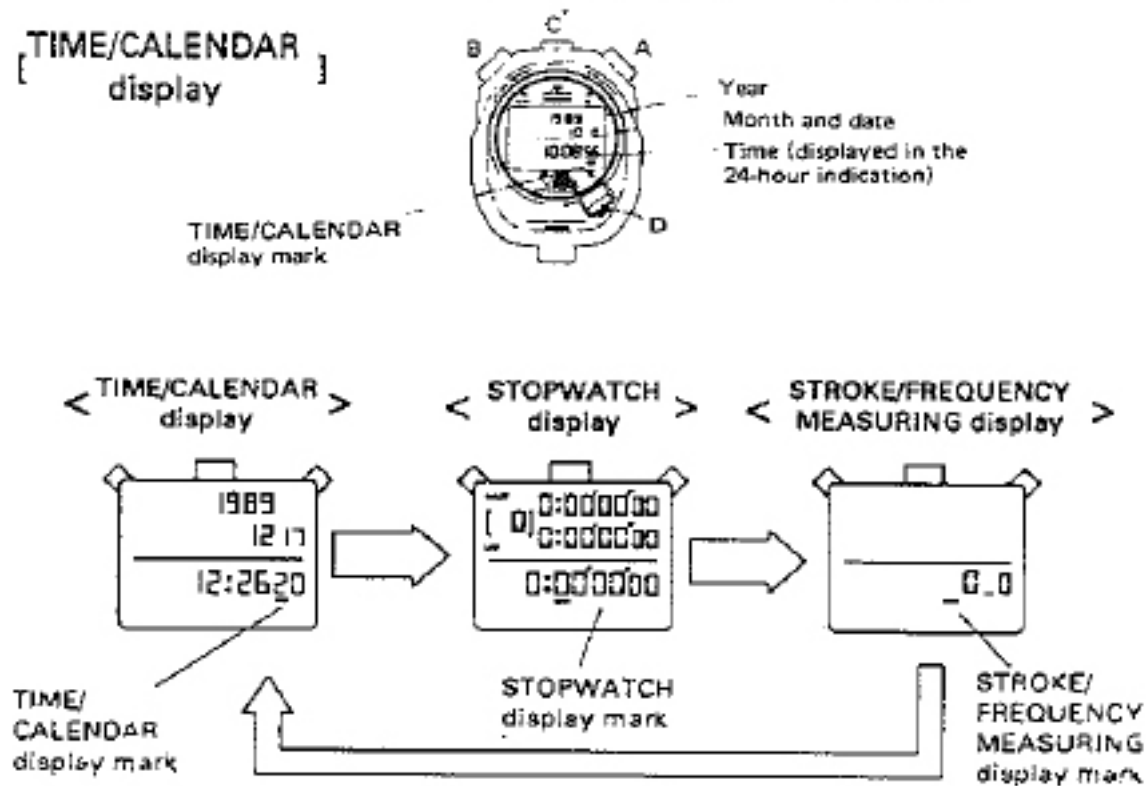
[TIME/CALENDAR display]

C
B
A

Year
Month and date
Time (displayed in the 24-hour indication)

TIME/CALENDAR display mark

D

< TIME/CALENDAR display >

< STOPWATCH display >

< STROKE/FREQUENCY MEASURING display >

1989
12 17
12:26 20

[ 0] 0:00 00 00
0:00 00 00
0:00 00 00

0.0

TIME/CALENDAR display mark

STOPWATCH display mark

STROKE/FREQUENCY MEASURING display mark